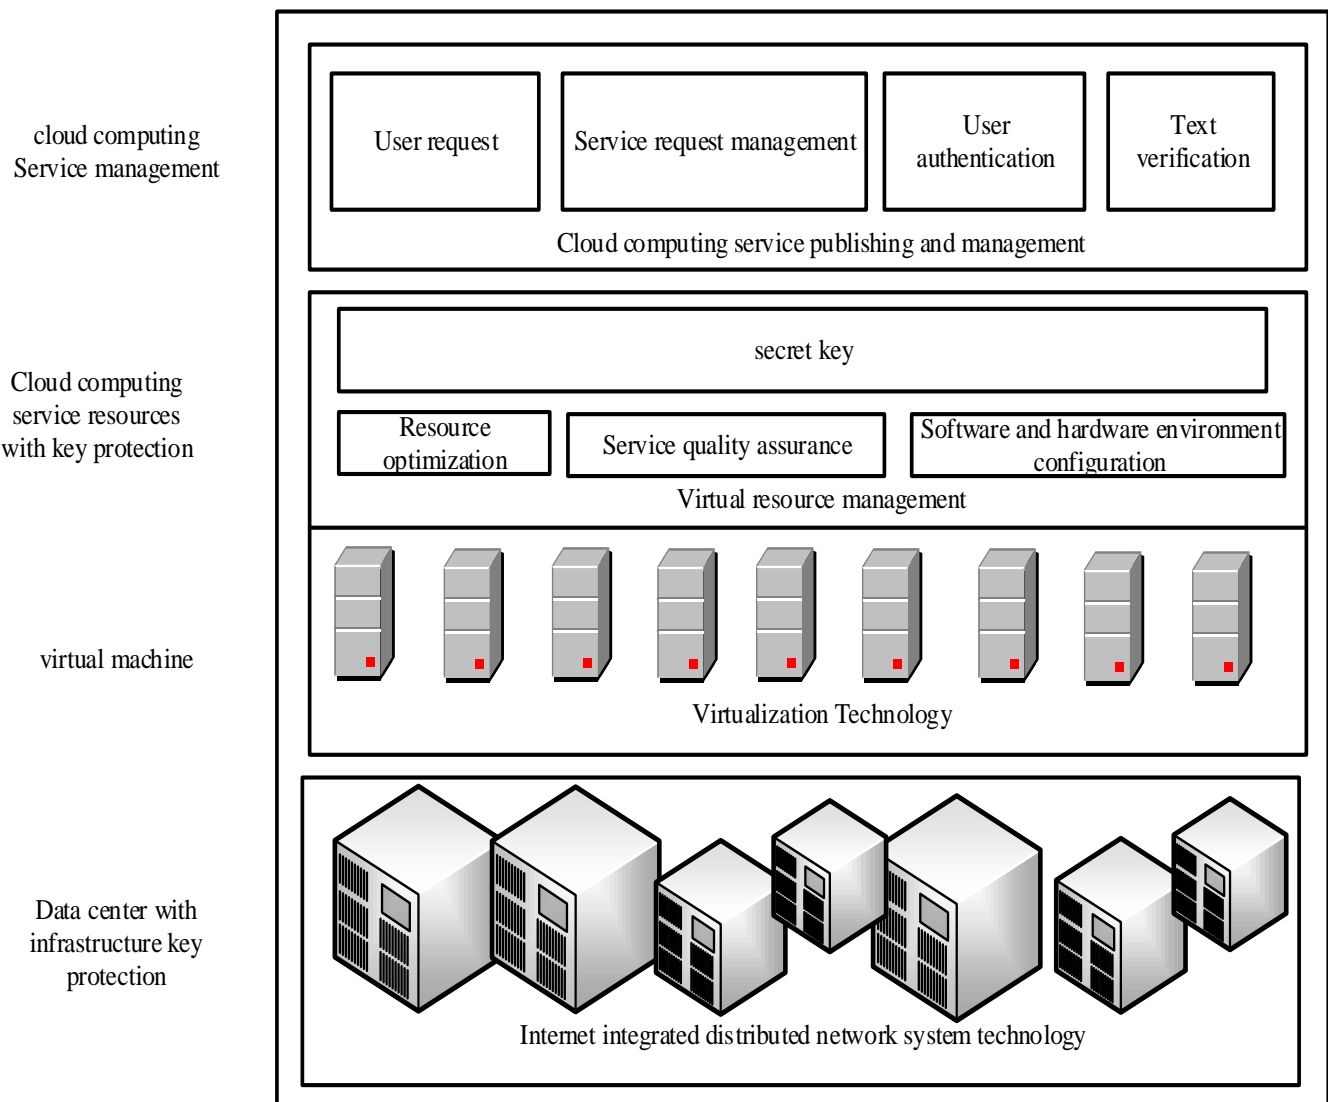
cloud computing Service management

User request

Service request management

User authentication

Text verification

Cloud computing service publishing and management

Cloud computing service resources with key protection

secret key

Resource optimization

Service quality assurance

Software and hardware environment configuration

Virtual resource management

virtual machine

Virtualization Technology

Data center with infrastructure key protection

Internet integrated distributed network system technology